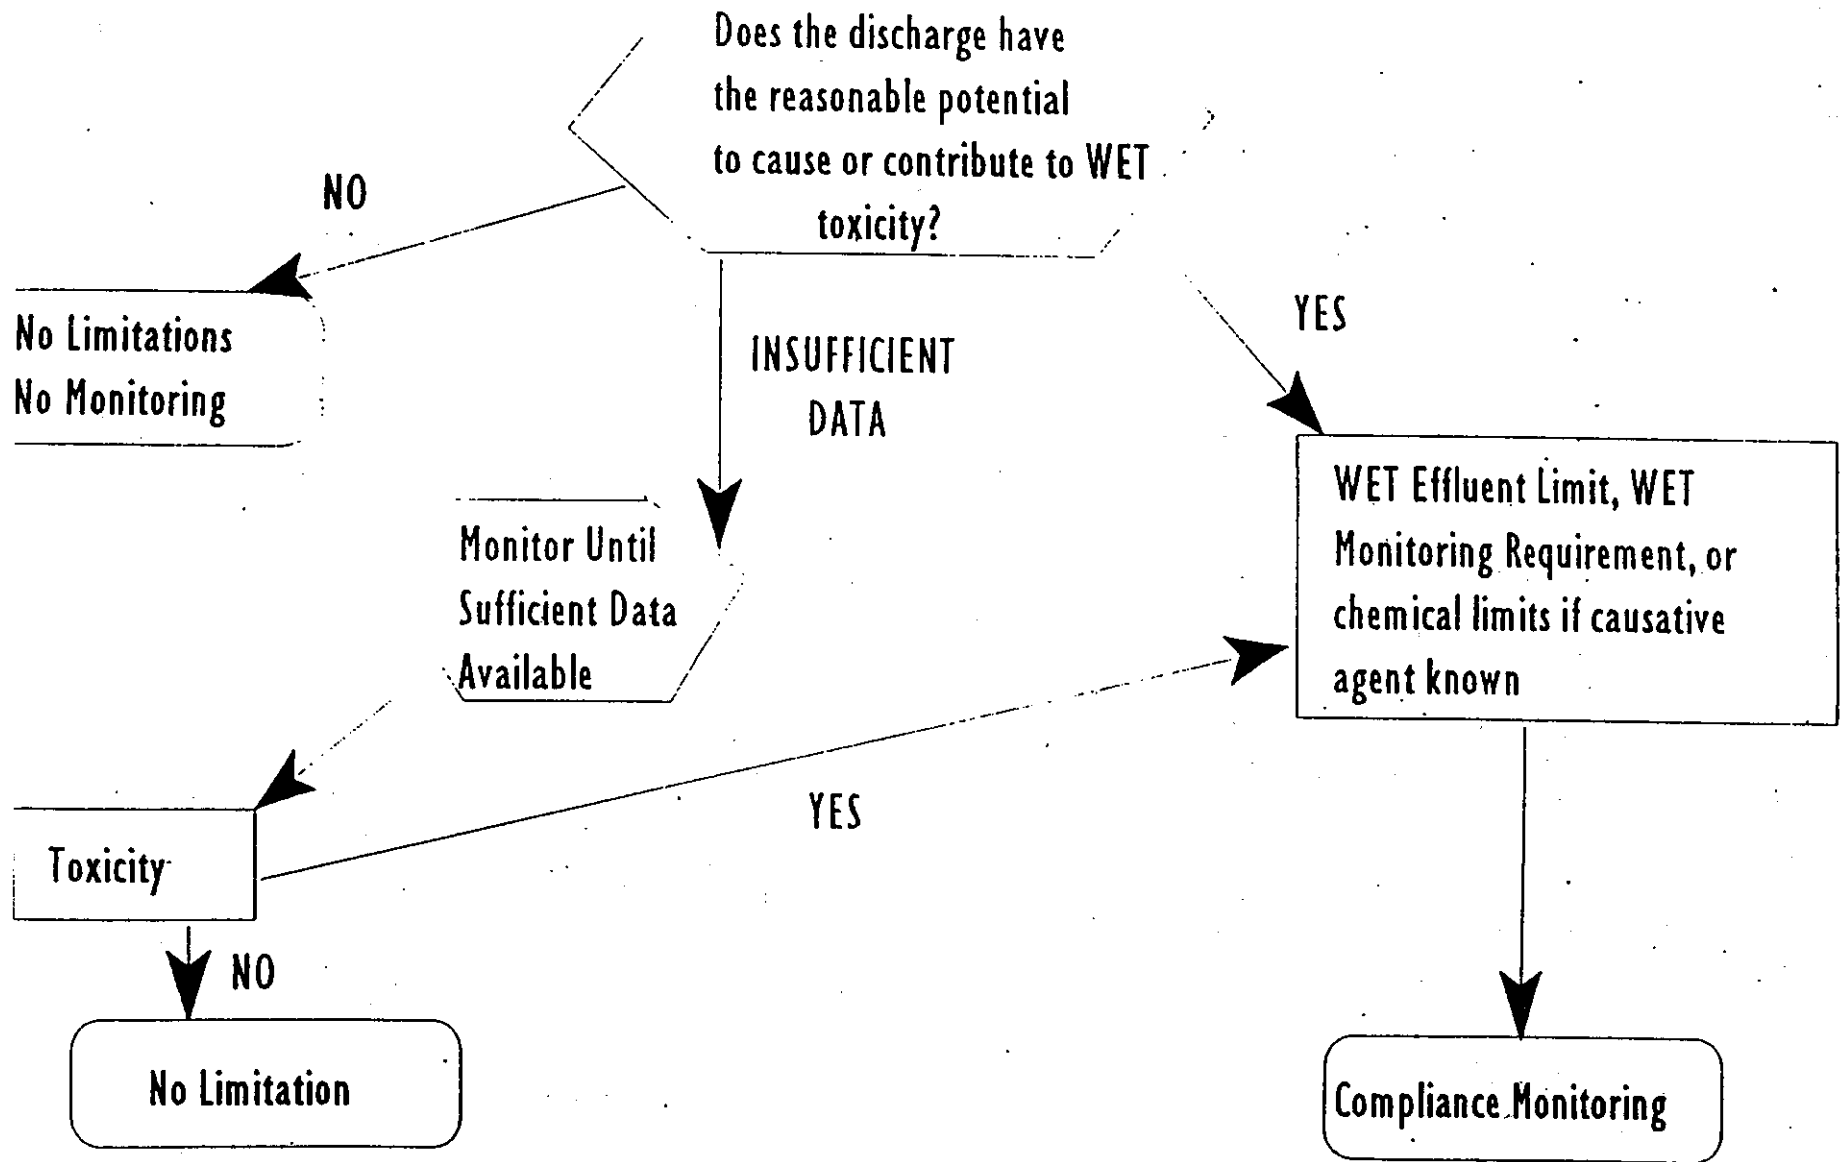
Does the discharge have the reasonable potential to cause or contribute to WET toxicity?

NO

No Limitations
No Monitoring

INSUFFICIENT DATA

YES

Monitor Until Sufficient Data Available

WET Effluent Limit, WET Monitoring Requirement, or chemical limits if causative agent known

Toxicity

YES

NO

No Limitation

Compliance Monitoring